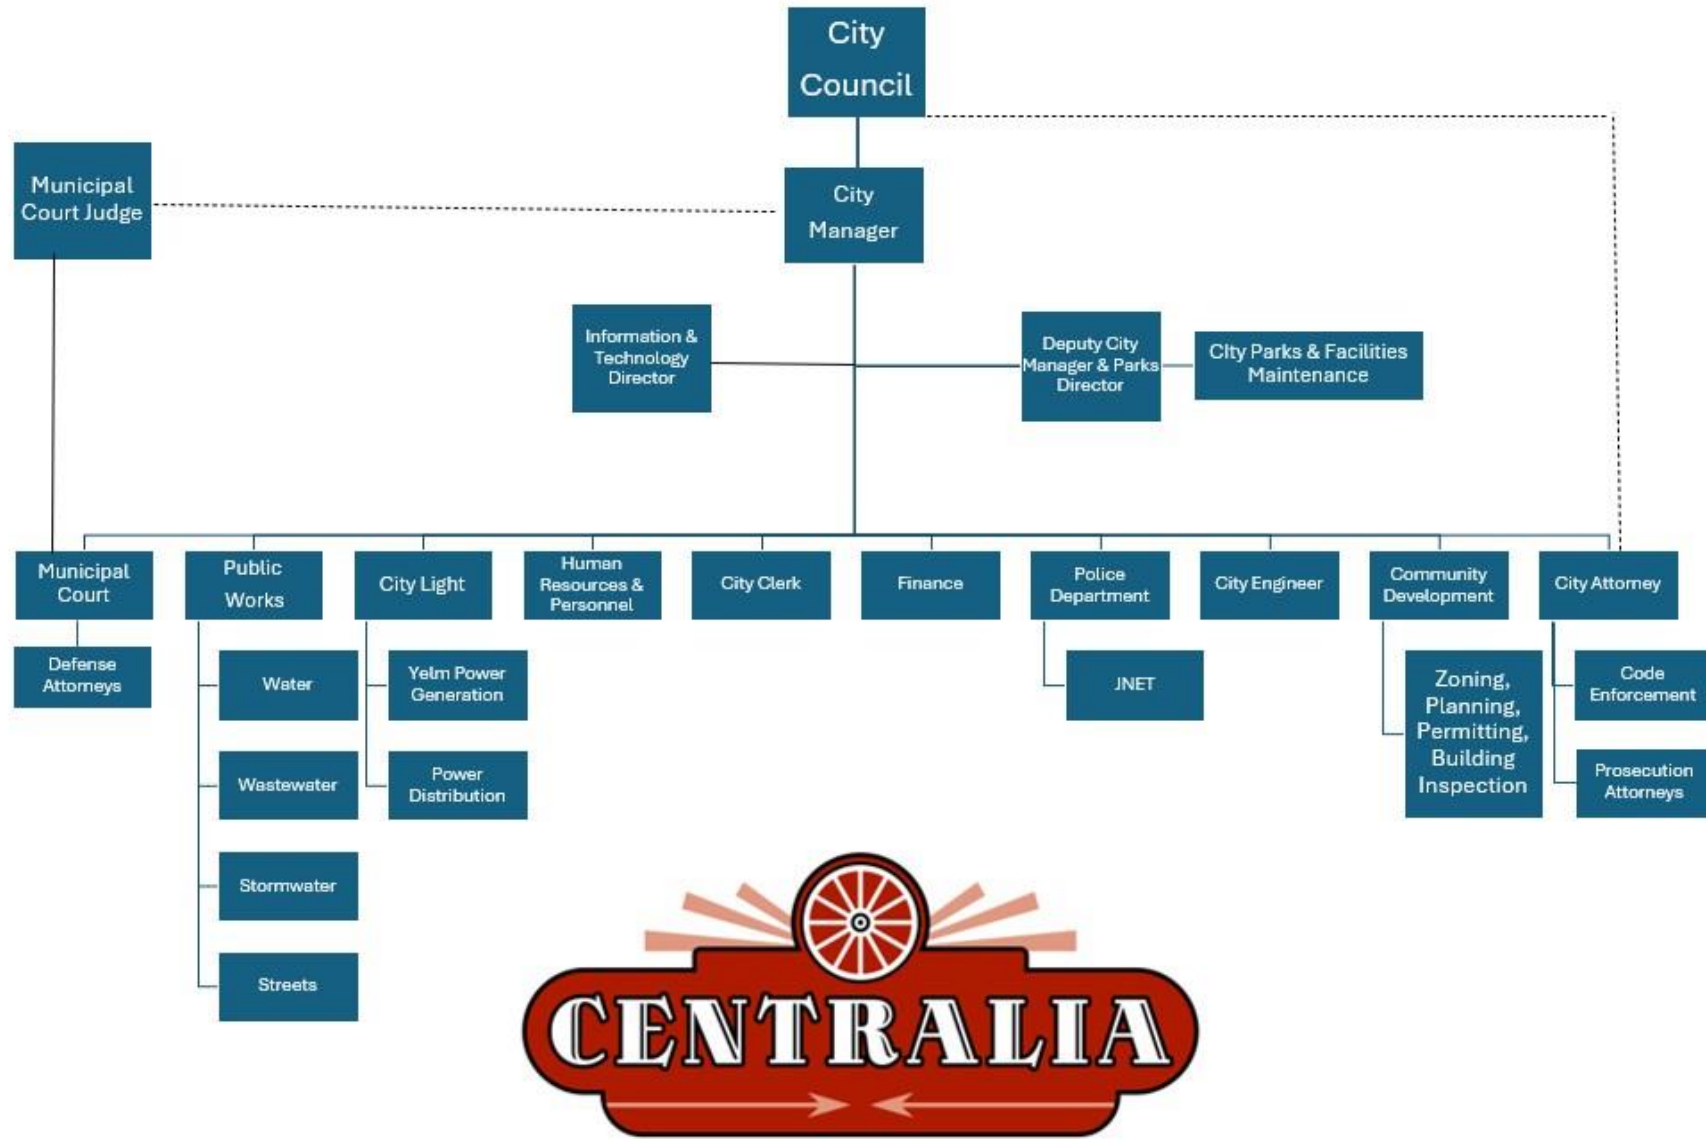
City Council

Municipal Court Judge

City Manager

Information & Technology Director

Deputy City Manager & Parks Director

City Parks & Facilities Maintenance

Municipal Court

Defense Attorneys

Public Works

Water

Wastewater

Stormwater

Streets

City Light

Yelm Power Generation

Power Distribution

Human Resources & Personnel

City Clerk

Finance

Police Department

JNET

City Engineer

Community Development

Zoning, Planning, Permitting, Building Inspection

City Attorney

Code Enforcement

Prosecution Attorneys

CENTRALIA